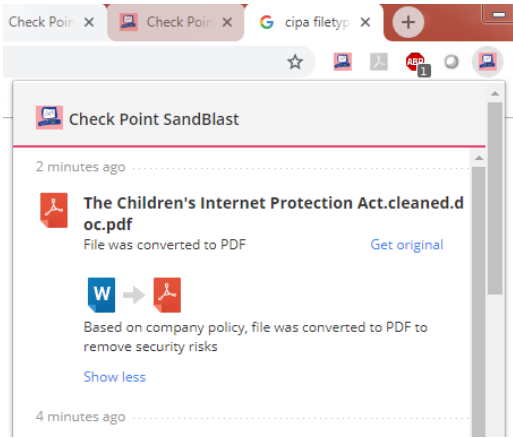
Check Poi ×
Check Poi ×
cipa filetyp ×

ABP 1

Check Point SandBlast

2 minutes ago

The Children's Internet Protection Act.cleaned.doc.pdf
File was converted to PDF
Get original

W

Based on company policy, file was converted to PDF to remove security risks

Show less

4 minutes ago